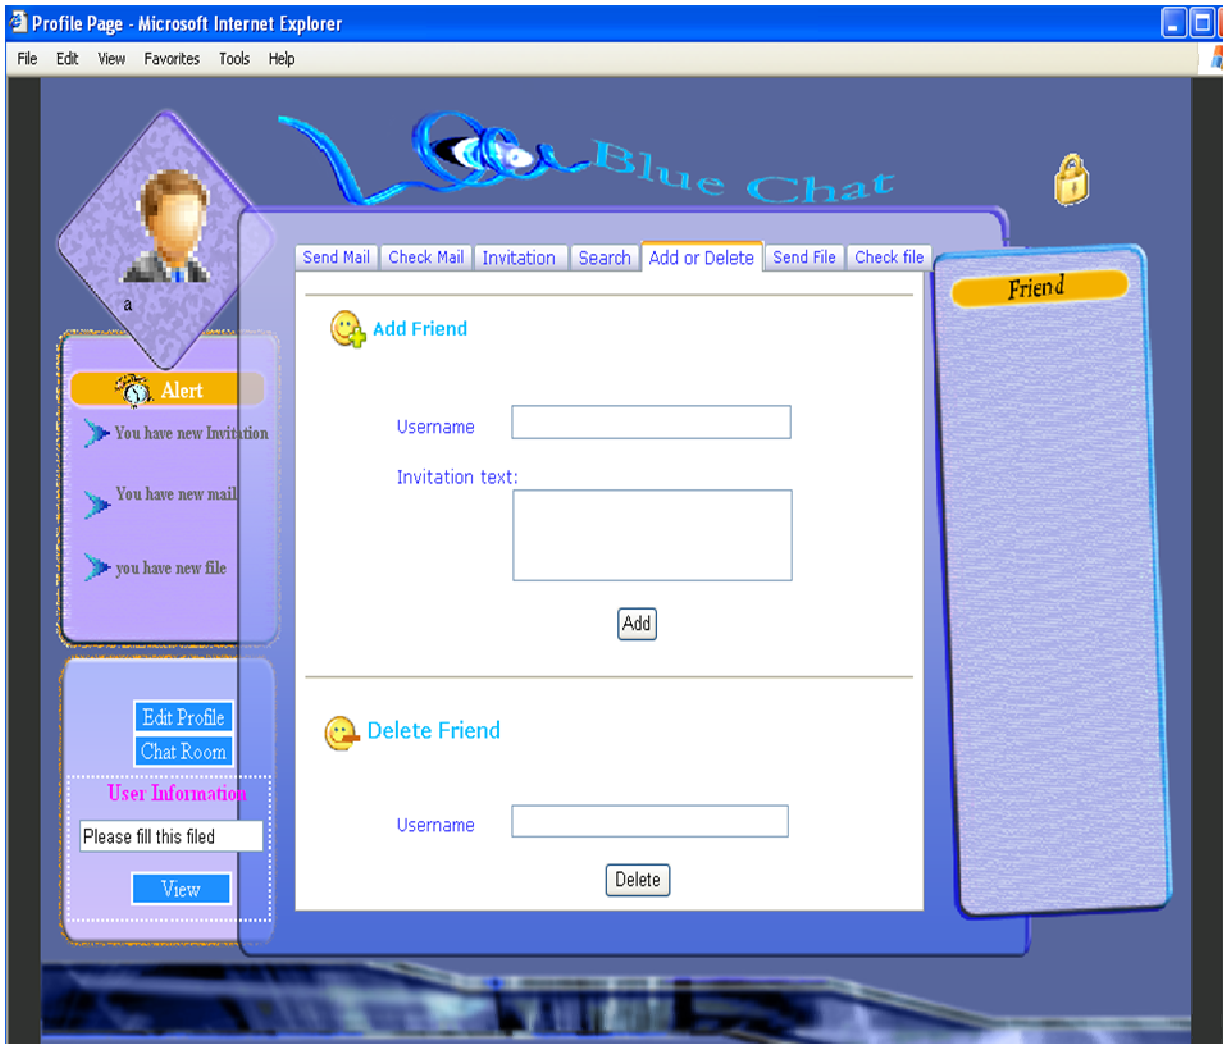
Profile Page - Microsoft Internet Explorer

File Edit View Favorites Tools Help

Blue Chat

a

Send Mail | Check Mail | Invitation | Search | Add or Delete | Send File | Check file

Friend

Alert

You have new Invitation

You have new mail

you have new file

Add Friend

Username

Invitation text:

Add

Delete Friend

Username

Delete

Edit Profile

Chat Room

User Information

Please fill this filed

View